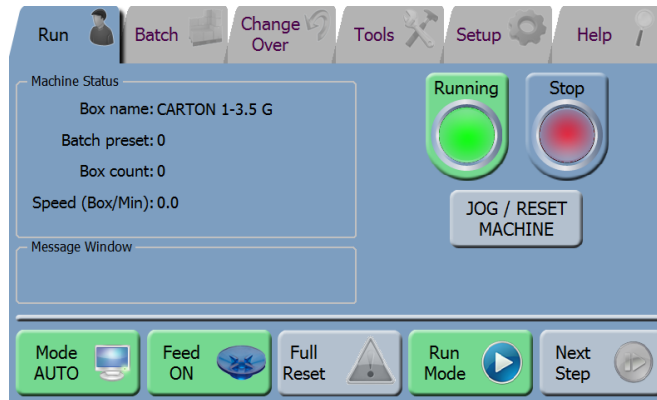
Run
Batch
Change Over
Tools
Setup
Help

Machine Status
Box name: CARTON 1-3.5 G
Batch preset: 0
Box count: 0
Speed (Box/Min): 0.0

Running
Stop
JOG / RESET MACHINE

Message Window

Mode AUTO
Feed ON
Full Reset
Run Mode
Next Step